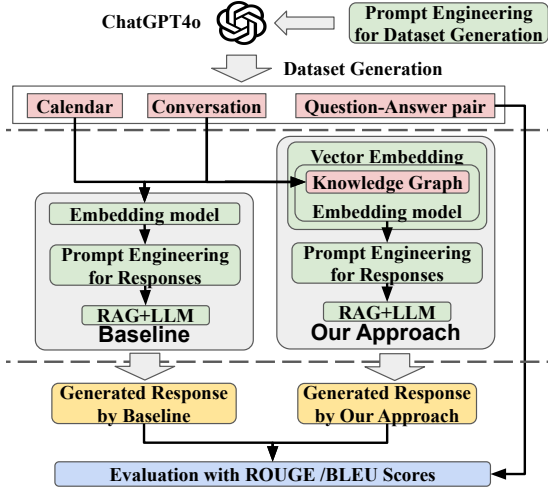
ChatGPT4o

Prompt Engineering for Dataset Generation

Dataset Generation

Calendar

Conversation

Question-Answer pair

Embedding model

Prompt Engineering for Responses

RAG+LLM

Baseline

Vector Embedding

Knowledge Graph

Embedding model

Prompt Engineering for Responses

RAG+LLM

Our Approach

Generated Response by Baseline

Generated Response by Our Approach

Evaluation with ROUGE /BLEU Scores